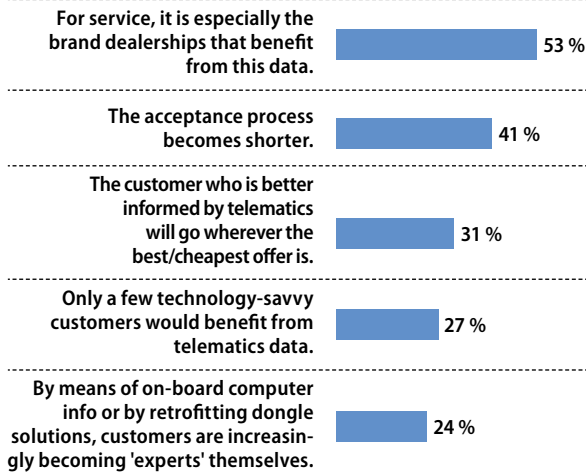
For service, it is especially the brand dealerships that benefit from this data.

53 %

The acceptance process becomes shorter.

41 %

The customer who is better informed by telematics will go wherever the best/cheapest offer is.

31 %

Only a few technology-savvy customers would benefit from telematics data.

27 %

By means of on-board computer info or by retrofitting dongle solutions, customers are increasingly becoming 'experts' themselves.

24 %